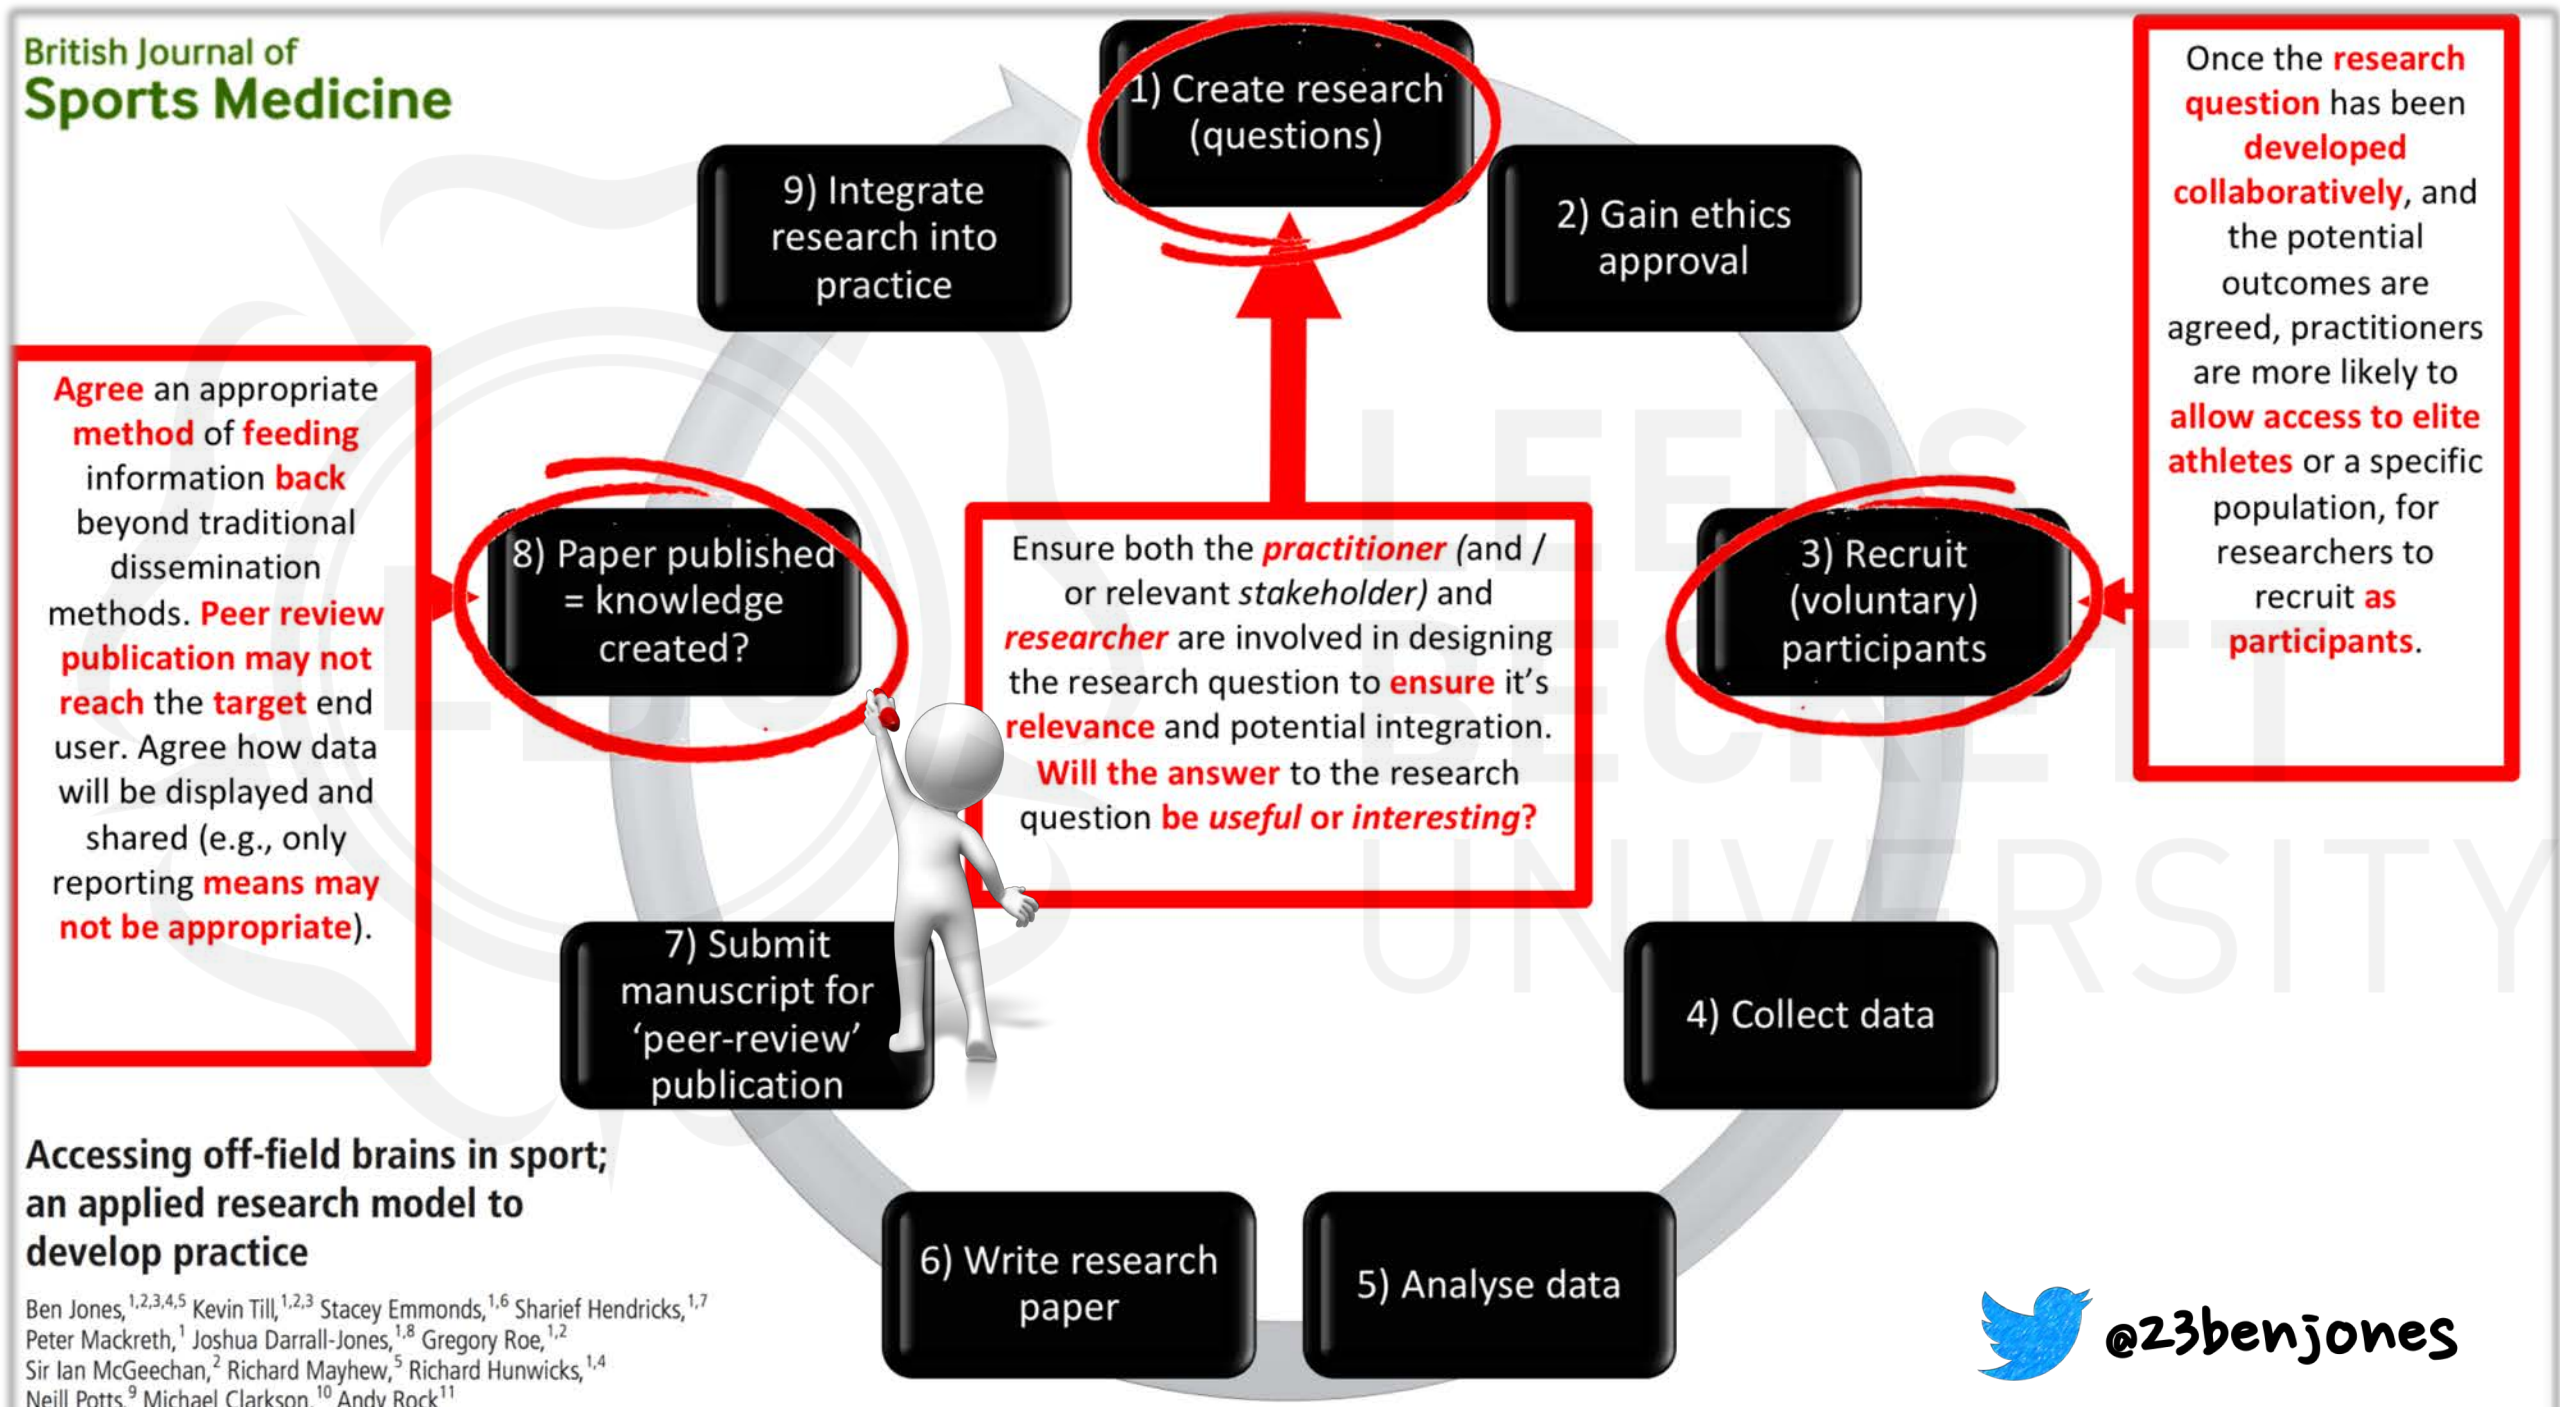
British Journal of
Sports Medicine

1) Create research (questions)

2) Gain ethics approval

Once the research question has been developed collaboratively, and the potential outcomes are agreed, practitioners are more likely to allow access to elite athletes or a specific population, for researchers to recruit as participants.

9) Integrate research into practice

Agree an appropriate method of feeding information back beyond traditional dissemination methods. Peer review publication may not reach the target end user. Agree how data will be displayed and shared (e.g., only reporting means may not be appropriate).

8) Paper published = knowledge created?

Ensure both the practitioner (and / or relevant stakeholder) and researcher are involved in designing the research question to ensure it's relevance and potential integration. Will the answer to the research question be useful or interesting?

3) Recruit (voluntary) participants

7) Submit manuscript for 'peer-review' publication

4) Collect data

6) Write research paper

5) Analyse data

LEEDS BECKETT UNIVERSITY

Accessing off-field brains in sport; an applied research model to develop practice

Ben Jones,$^{1,2,3,4,5}$ Kevin Till,$^{1,2,3}$ Stacey Emmonds,$^{1,6}$ Sharief Hendricks,$^{1,7}$ Peter Mackreth,$^{1}$ Joshua Darrall-Jones,$^{1,8}$ Gregory Roe,$^{1,2}$ Sir Ian McGeechan,$^{2}$ Richard Mayhew,$^{5}$ Richard Hunwicks,$^{1,4}$ Neill Potts,$^{9}$ Michael Clarkson,$^{10}$ Andy Rock$^{11}$

@23benjones